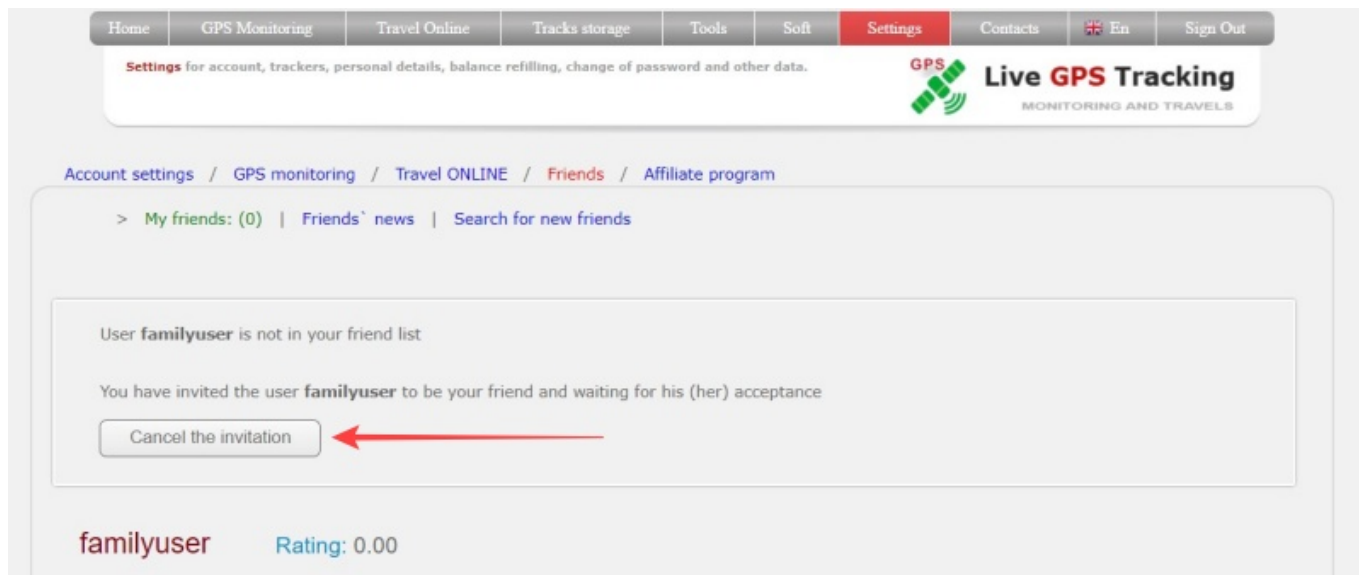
Home | GPS Monitoring | Travel Online | Tracks storage | Tools | Soft | Settings | Contacts | En | Sign Out

Settings for account, trackers, personal details, balance refilling, change of password and other data.

GPS Live GPS Tracking
MONITORING AND TRAVELS

Account settings / GPS monitoring / Travel ONLINE / Friends / Affiliate program

> My friends: (0) | Friends` news | Search for new friends

User familyuser is not in your friend list

You have invited the user familyuser to be your friend and waiting for his (her) acceptance

Cancel the invitation

familyuser Rating: 0.00